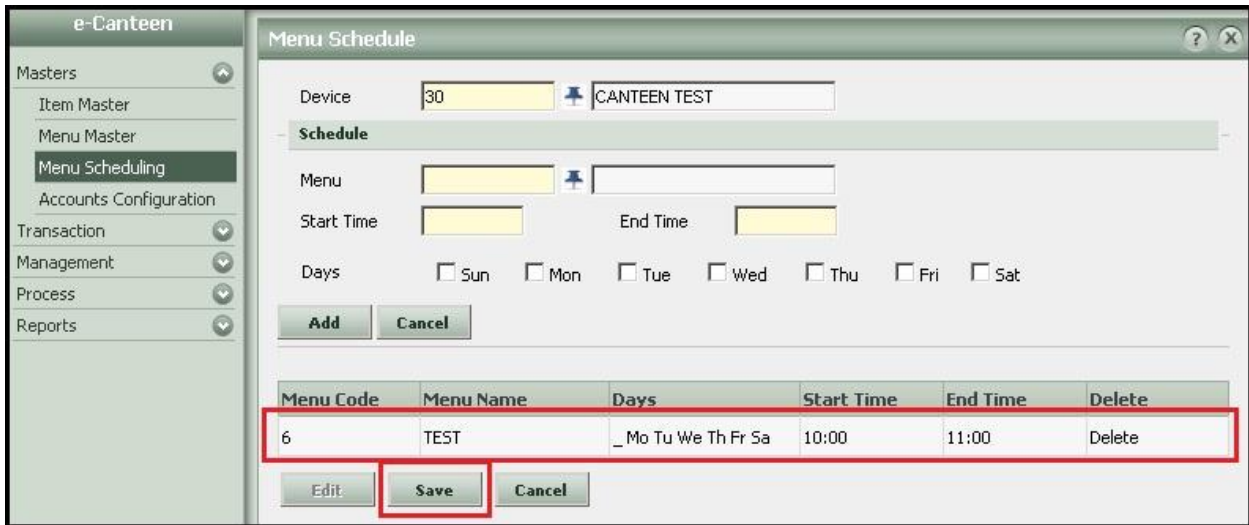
e-Canteen

Masters
Item Master
Menu Master
Menu Scheduling
Accounts Configuration
Transaction
Management
Process
Reports

Menu Schedule

? X

Device 30 CANTEEN TEST

Schedule

Menu

Start Time End Time

Days Sun Mon Tue Wed Thu Fri Sat

Add Cancel

| Menu Code | Menu Name | Days | Start Time | End Time | Delete |
|---|---|---|---|---|---|
| 6 | TEST | _ Mo Tu We Th Fr Sa | 10:00 | 11:00 | Delete |

Edit Save Cancel